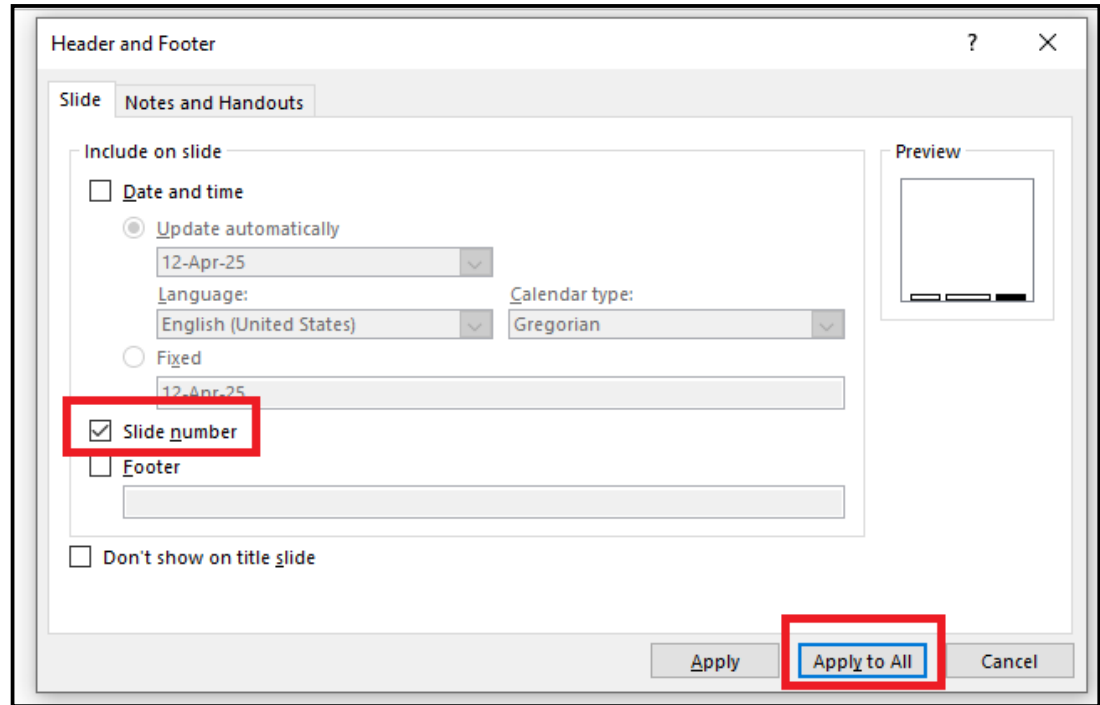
Header and Footer
?
×
Slide
Notes and Handouts
Include on slide
Date and time
Update automatically
12-Apr-25
Language:
English (United States)
Calendar type:
Gregorian
Fixed
12-Apr-25
Slide number
Footer
Don't show on title slide
Preview
Apply
Apply to All
Cancel